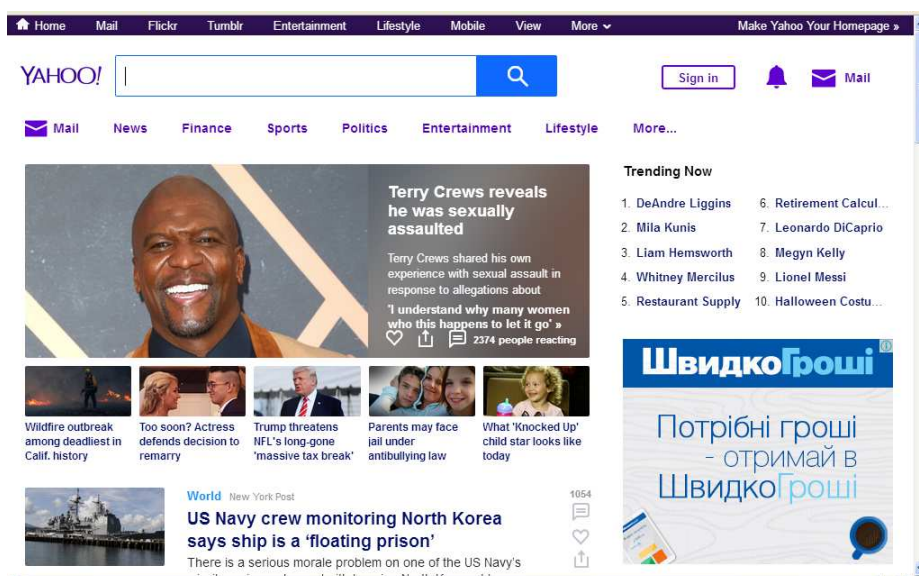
Home Mail Flickr Tumblr Entertainment Lifestyle Mobile View More Make Yahoo Your Homepage »

YAHOO!

Sign in

Mail

Mail News Finance Sports Politics Entertainment Lifestyle More...

Terry Crews reveals he was sexually assaulted

Terry Crews shared his own experience with sexual assault in response to allegations about

'I understand why many women who this happens to let it go' »

2374 people reacting

Wildfire outbreak among deadliest in Calif. history

Too soon? Actress defends decision to remarry

Trump threatens NFL's long-gone 'massive tax break'

Parents may face jail under antibullying law

What 'Knocked Up' child star looks like today

World New York Post

US Navy crew monitoring North Korea says ship is a 'floating prison'

There is a serious morale problem on one of the US Navy's

1054

Trending Now

1. DeAndre Liggins
2. Mila Kunis
3. Liam Hemsworth
4. Whitney Mercilus
5. Restaurant Supply
6. Retirement Calcul...
7. Leonardo DiCaprio
8. Megyn Kelly
9. Lionel Messi
10. Halloween Costu...

ШвидкоГроші

Потрібні гроші - отримай в ШвидкоГроші